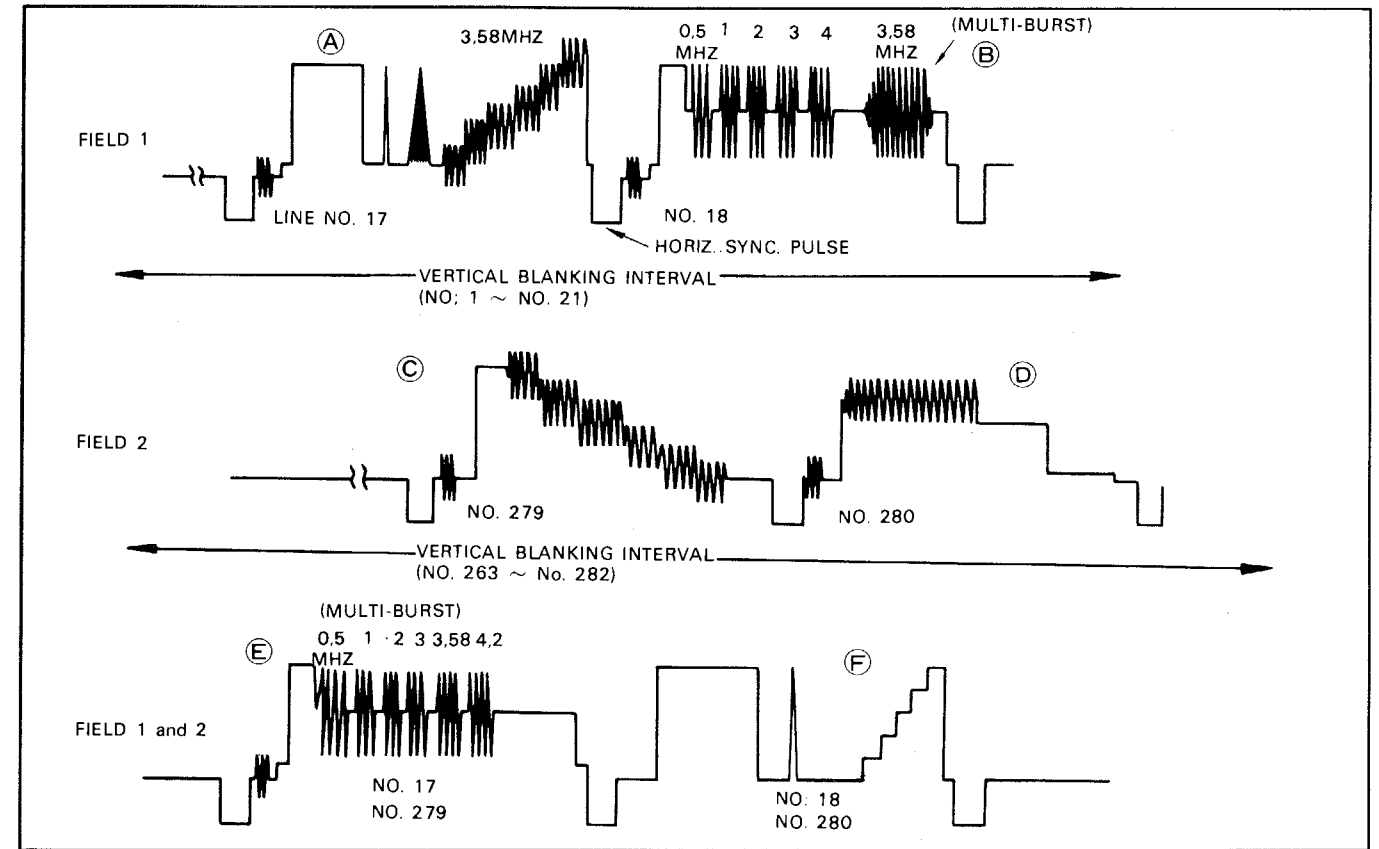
Ⓐ

3,58MHZ

0,5 MHZ 1 2 3 4

3,58 MHZ

(MULTI-BURST)

Ⓑ

FIELD 1

LINE NO. 17

NO. 18

HORIZ..SYNC. PULSE

VERTICAL BLANKING INTERVAL (NO; 1 ~ NO. 21)

Ⓒ

Ⓓ

FIELD 2

NO. 279

NO. 280

VERTICAL BLANKING INTERVAL (NO. 263 ~ No. 282)

(MULTI-BURST)

0,5 MHZ 1 · 2 3 3,58 4,2

Ⓔ

Ⓕ

FIELD 1 and 2

NO. 17
NO. 279

NO: 18
NO. 280